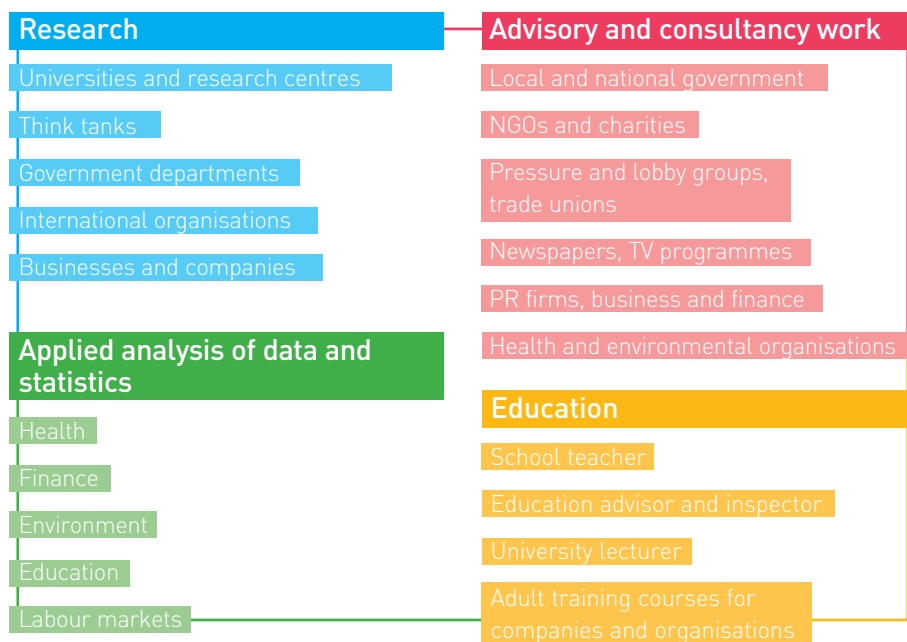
Research

Universities and research centres

Think tanks

Government departments

International organisations

Businesses and companies

Applied analysis of data and statistics

Health

Finance

Environment

Education

Labour markets

Advisory and consultancy work

Local and national government

NGOs and charities

Pressure and lobby groups, trade unions

Newspapers, TV programmes

PR firms, business and finance

Health and environmental organisations

Education

School teacher

Education advisor and inspector

University lecturer

Adult training courses for companies and organisations